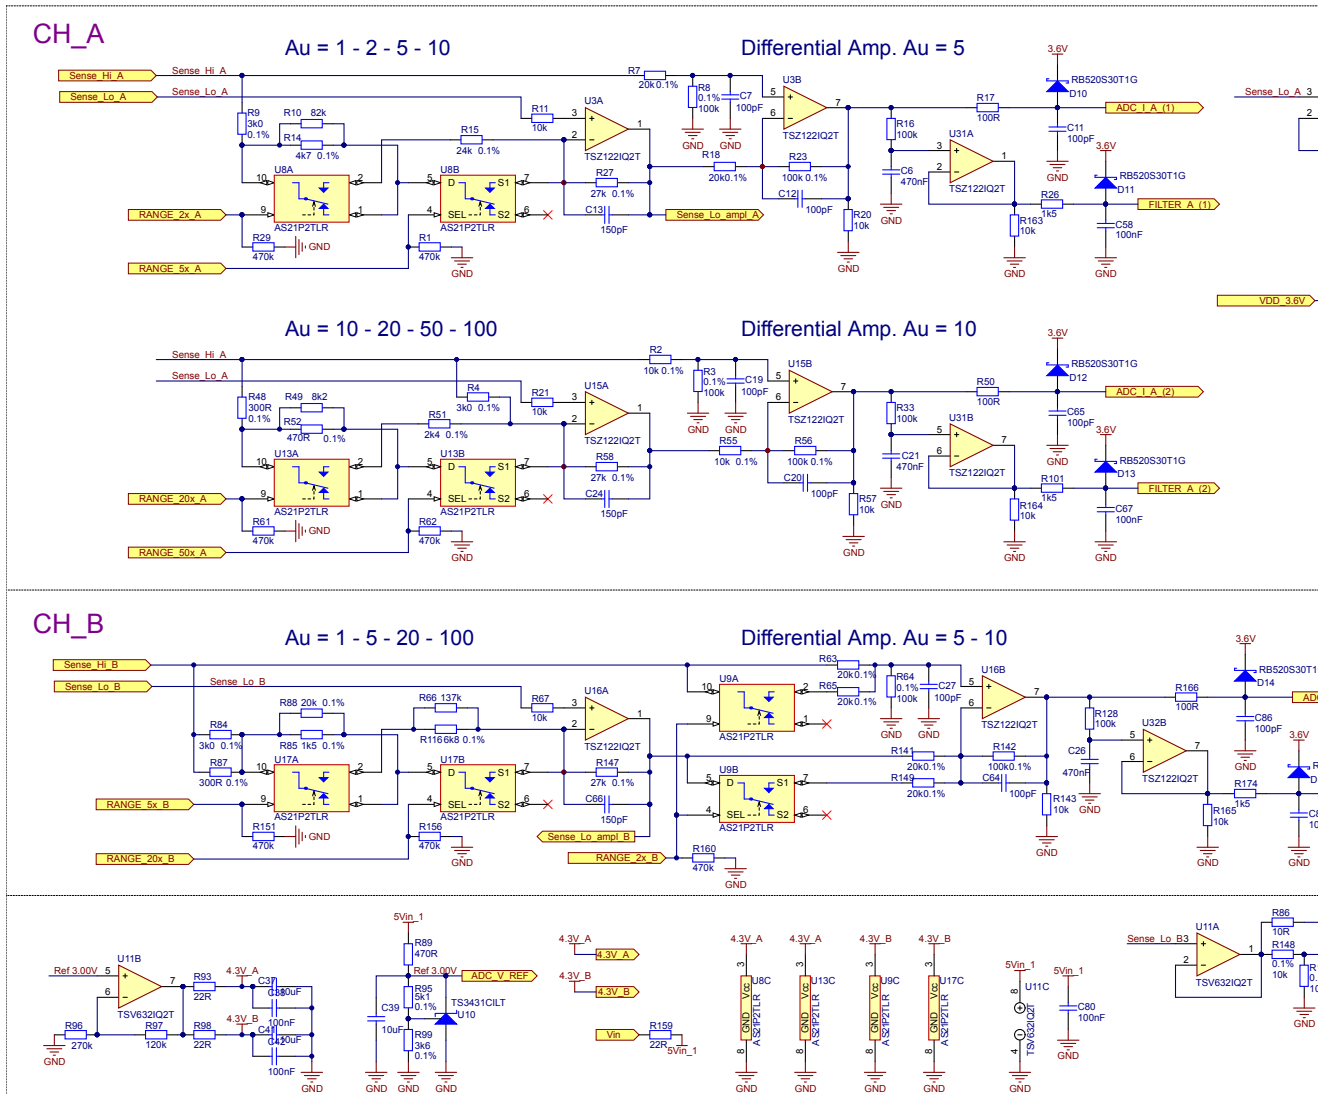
CH_A

Au = 1 - 2 - 5 - 10

Differential Amp. Au = 5

Sense_Hi_A
Sense_Lo_A
Sense_Hi_A
Sense_Lo_A
R9 3k0 0.1%
R10 82k
R14 4k7 0.1%
U8A
AS21P2TLR
RANGE_2x_A
R29 470k
GND
RANGE_5x_A
R15 24k 0.1%
U8B
D S1 SEL S2
AS21P2TLR
R1 470k
GND
R11 10k
U3A
TSZ122IQ2T
R27 27k 0.1%
C13 150pF
Sense_Lo_ampl_A
R7 20k 0.1%
R8 0.1% 100k
C7 100pF
GND GND
R18 20k 0.1%
R23 100k 0.1%
C12 100pF
U3B
TSZ122IQ2T
R20 10k
GND
3.6V
RB520S30T1G
D10
R17 100R
ADC_I_A_(1)
C11 100pF
GND
R16 100k
C6 470nF
GND
U31A
TSZ122IQ2T
3.6V
RB520S30T1G
D11
R26 1k5
FILTER_A_(1)
R163 10k
GND
C58 100nF
GND
Sense_Lo_A
VDD_3.6V

Au = 10 - 20 - 50 - 100

Differential Amp. Au = 10

Sense_Hi_A
Sense_Lo_A
R48 300R 0.1%
R49 8k2
R52 470R 0.1%
R4 3k0 0.1%
R51 2k4 0.1%
U13A
AS21P2TLR
RANGE_20x_A
R61 470k
GND
RANGE_50x_A
U13B
AS21P2TLR
R62 470k
GND
R21 10k
U15A
TSZ122IQ2T
R58 27k 0.1%
C24 150pF
R2 10k 0.1%
R3 0.1% 100k
C19 100pF
GND GND
R55 10k 0.1%
R56 100k 0.1%
C20 100pF
U15B
TSZ122IQ2T
R57 10k
GND
3.6V
RB520S30T1G
D12
R50 100R
ADC_I_A_(2)
C65 100pF
GND
R33 100k
C21 470nF
GND
U31B
TSZ122IQ2T
3.6V
RB520S30T1G
D13
R101 1k5
FILTER_A_(2)
R164 10k
GND
C67 100nF
GND

CH_B

Au = 1 - 5 - 20 - 100

Differential Amp. Au = 5 - 10

Sense_Hi_B
Sense_Lo_B
Sense_Lo_B
R84 3k0 0.1%
R87 300R 0.1%
R88 20k 0.1%
R85 1k5 0.1%
R66 137k
R116 6k8 0.1%
U17A
AS21P2TLR
RANGE_5x_B
R151 470k
GND
RANGE_20x_B
U17B
AS21P2TLR
R156 470k
GND
R67 10k
U16A
TSZ122IQ2T
R147 27k 0.1%
C66 150pF
Sense_Lo_ampl_B
RANGE_2x_B
R160 470k
GND
U9A
AS21P2TLR
U9B
AS21P2TLR
R63 20k 0.1%
R65 20k 0.1%
R64 0.1% 100k
C27 100pF
GND GND
R141 20k 0.1%
R149 20k 0.1%
R142 100k 0.1%
C64 100pF
U16B
TSZ122IQ2T
R143 10k
GND
R128 100k
C26 470nF
GND
U32B
TSZ122IQ2T
3.6V
RB520S30T1
D14
R166 100R
ADC
C86 100pF
GND
3.6V
R174 1k5
R165 10k
GND
GND
C8 10

Ref 3.00V
U11B
TSV632IQ2T
R96 270k
GND
R97 120k
R93 22R
R98 22R
4.3V_A
C37 100nF
C38 10uF
4.3V_B
C41 100nF
C42 10uF
GND
5Vin_1
R89 470R
Ref 3.00V
ADC_V_REF
C39 10uF
R95 5k1 0.1%
R99 3k6 0.1%
TS3431CILT
U10
GND GND GND
4.3V_A
4.3V_A
4.3V_B
4.3V_B
Vin
R159 22R
5Vin_1
4.3V_A
U8C
AS21P2TLR
4.3V_A
U13C
AS21P2TLR
4.3V_B
U9C
AS21P2TLR
4.3V_B
U17C
AS21P2TLR
Vcc GND
GND GND GND GND
5Vin_1
U11C
TSV632IQ2T
GND
5Vin_1
C80 100nF
GND
Sense_Lo_B3
U11A
TSV632IQ2T
R86 10R
R148 0.1% 10k
GND